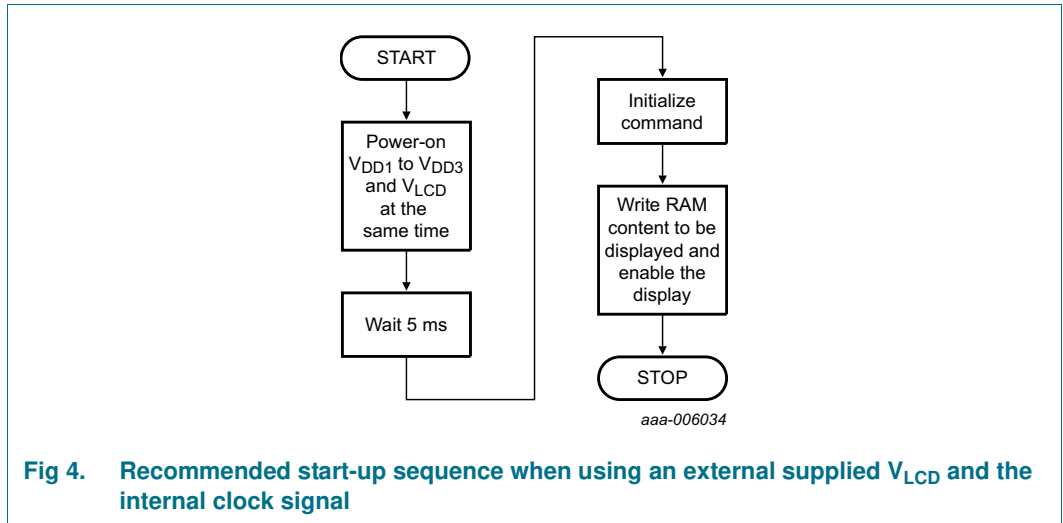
START

Power-on $V_{DD1}$ to $V_{DD3}$ and $V_{LCD}$ at the same time

Wait 5 ms

Initialize command

Write RAM content to be displayed and enable the display

STOP

aaa-006034

Fig 4. Recommended start-up sequence when using an external supplied $V_{LCD}$ and the internal clock signal